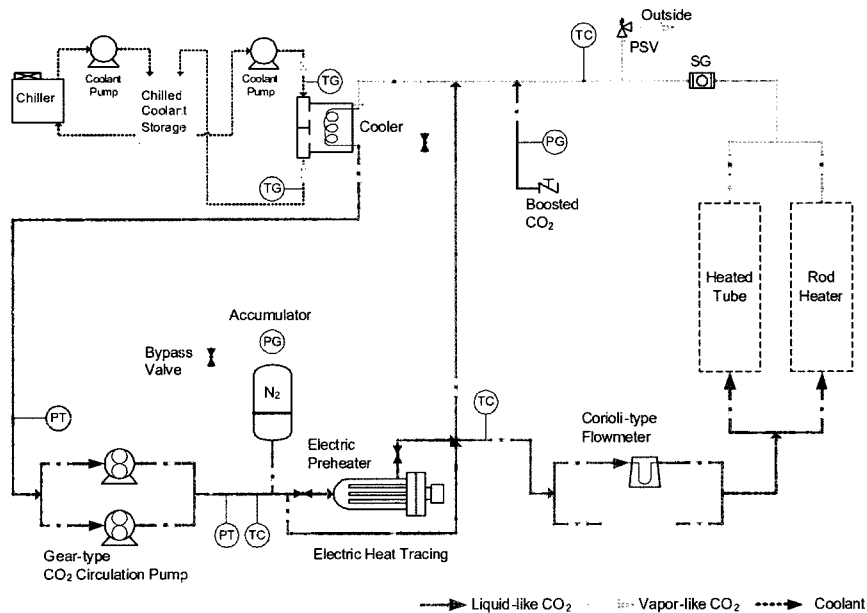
Chiller

Coolant Pump

Chilled Coolant Storage

Coolant Pump

TG

Cooler

TG

TC

Outside

PSV

SG

PG

Boosted $CO_2$

Heated Tube

Rod Heater

Accumulator

PG

Bypass Valve

$N_2$

PT

TC

Electric Preheater

Corioli-type Flowmeter

PT

TC

Gear-type $CO_2$ Circulation Pump

Electric Heat Tracing

Liquid-like $CO_2$

Vapor-like $CO_2$

Coolant